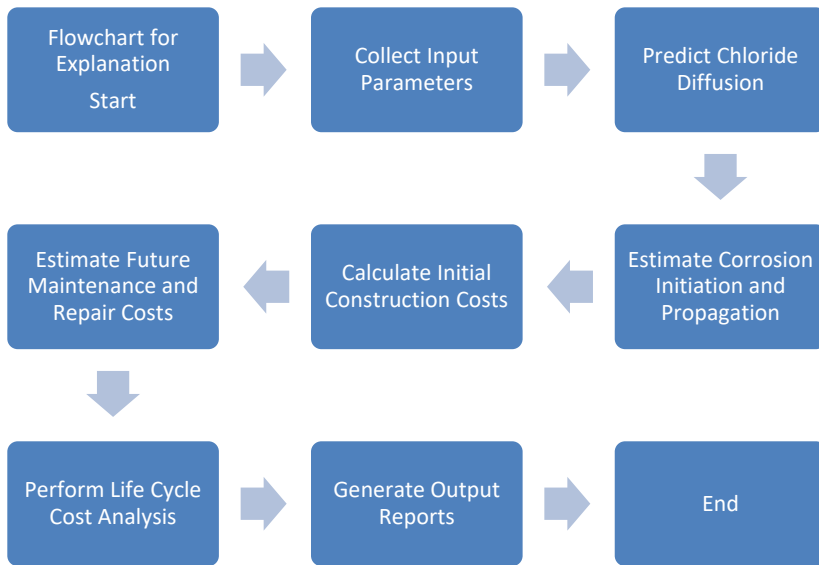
Flowchart for Explanation
Start

Collect Input Parameters

Predict Chloride Diffusion

Estimate Corrosion Initiation and Propagation

Calculate Initial Construction Costs

Estimate Future Maintenance and Repair Costs

Perform Life Cycle Cost Analysis

Generate Output Reports

End